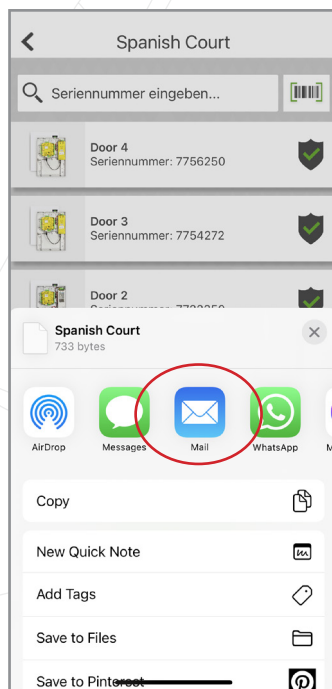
Spanish Court

Seriennummer eingeben...

Door 4
Seriennummer: 7756250

Door 3
Seriennummer: 7754272

Door 2
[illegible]

Spanish Court
733 bytes

AirDrop
Messages
Mail
WhatsApp
M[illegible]

Copy

New Quick Note

Add Tags

Save to Files

Save to Pinterest